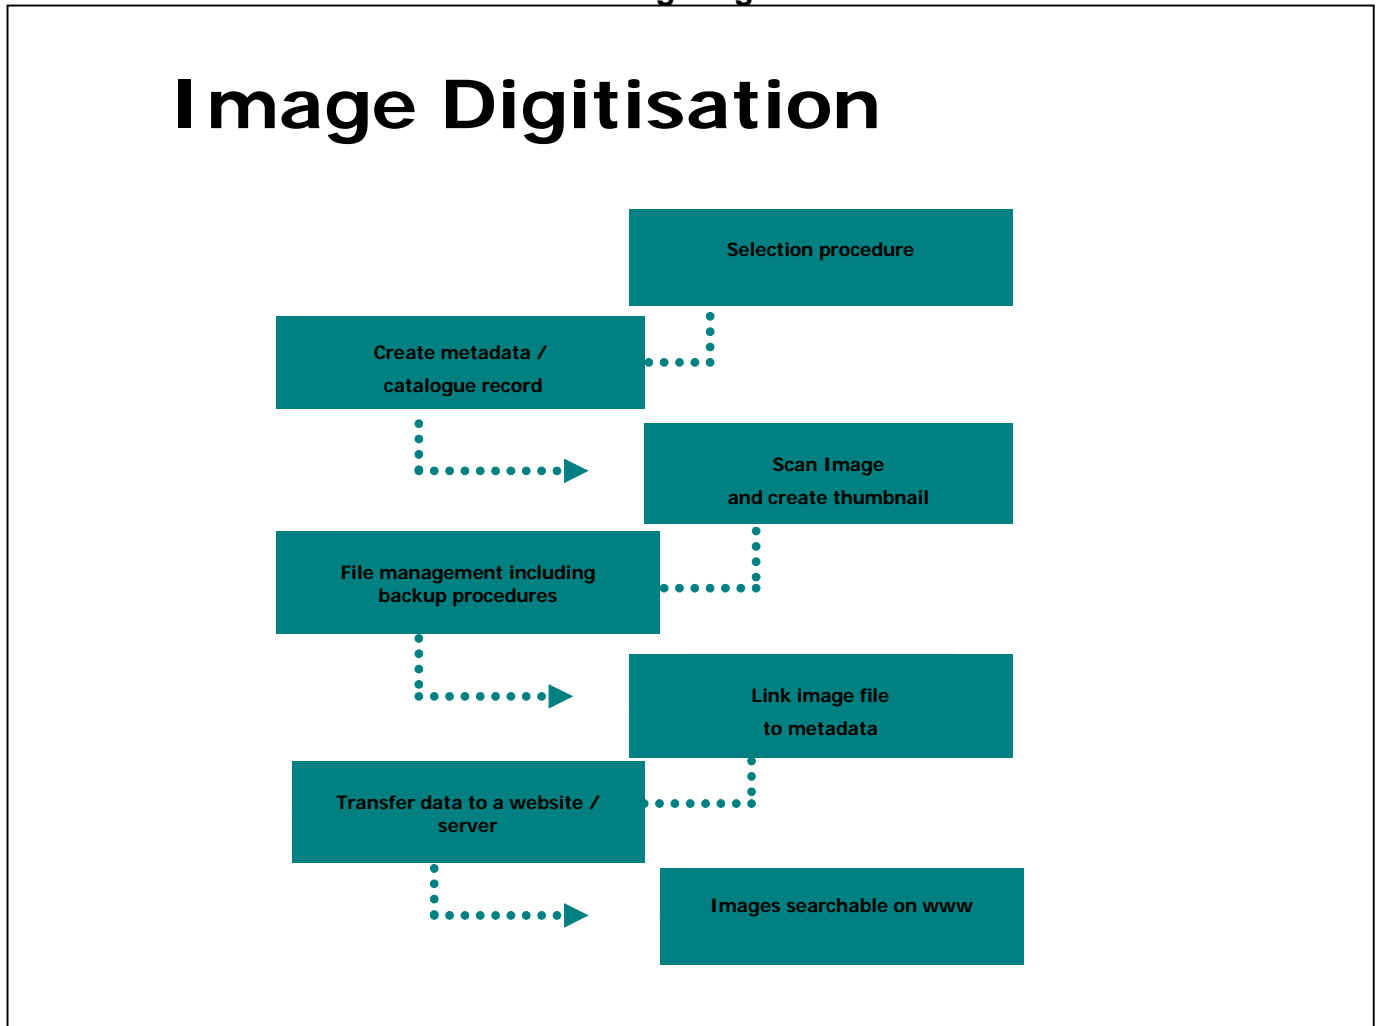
Image Digitisation

Selection procedure

Create metadata / catalogue record

Scan Image and create thumbnail

File management including backup procedures

Link image file to metadata

Transfer data to a website / server

Images searchable on www